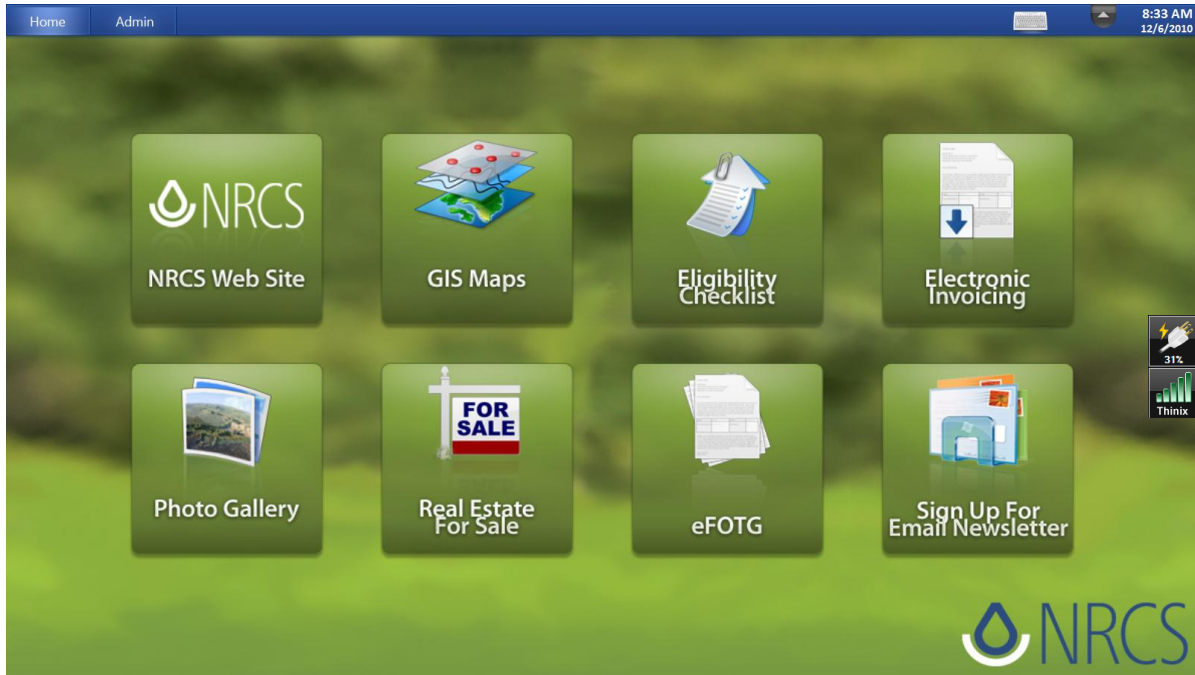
Home Admin

8:33 AM
12/6/2010

NRCS

NRCS Web Site

GIS Maps

Eligibility Checklist

Electronic Invoicing

31%

Thinix

Photo Gallery

FOR SALE

Real Estate For Sale

eFOTG

Sign Up For Email Newsletter

NRCS